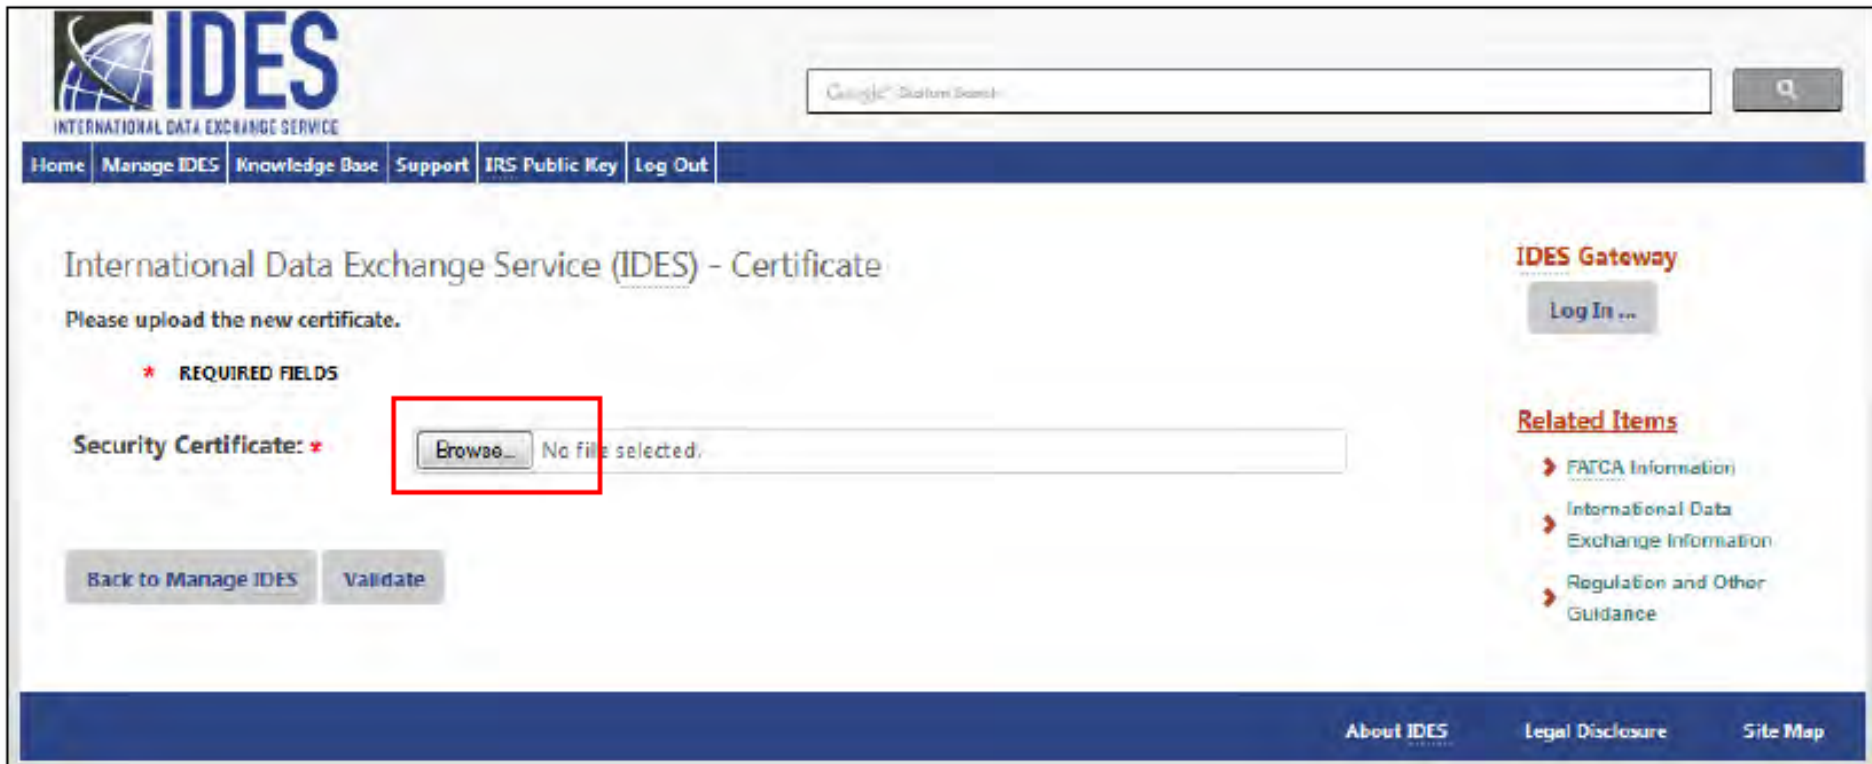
IDES
INTERNATIONAL DATA EXCHANGE SERVICE

Google Custom Search

Home | Manage IDES | Knowledge Base | Support | IRS Public Key | Log Out

International Data Exchange Service (IDES) - Certificate

Please upload the new certificate.

* REQUIRED FIELDS

Security Certificate: *

Browse... No file selected.

Back to Manage IDES Validate

IDES Gateway

Log In ...

Related Items

FATCA Information

International Data Exchange Information

Regulation and Other Guidance

About IDES Legal Disclosure Site Map